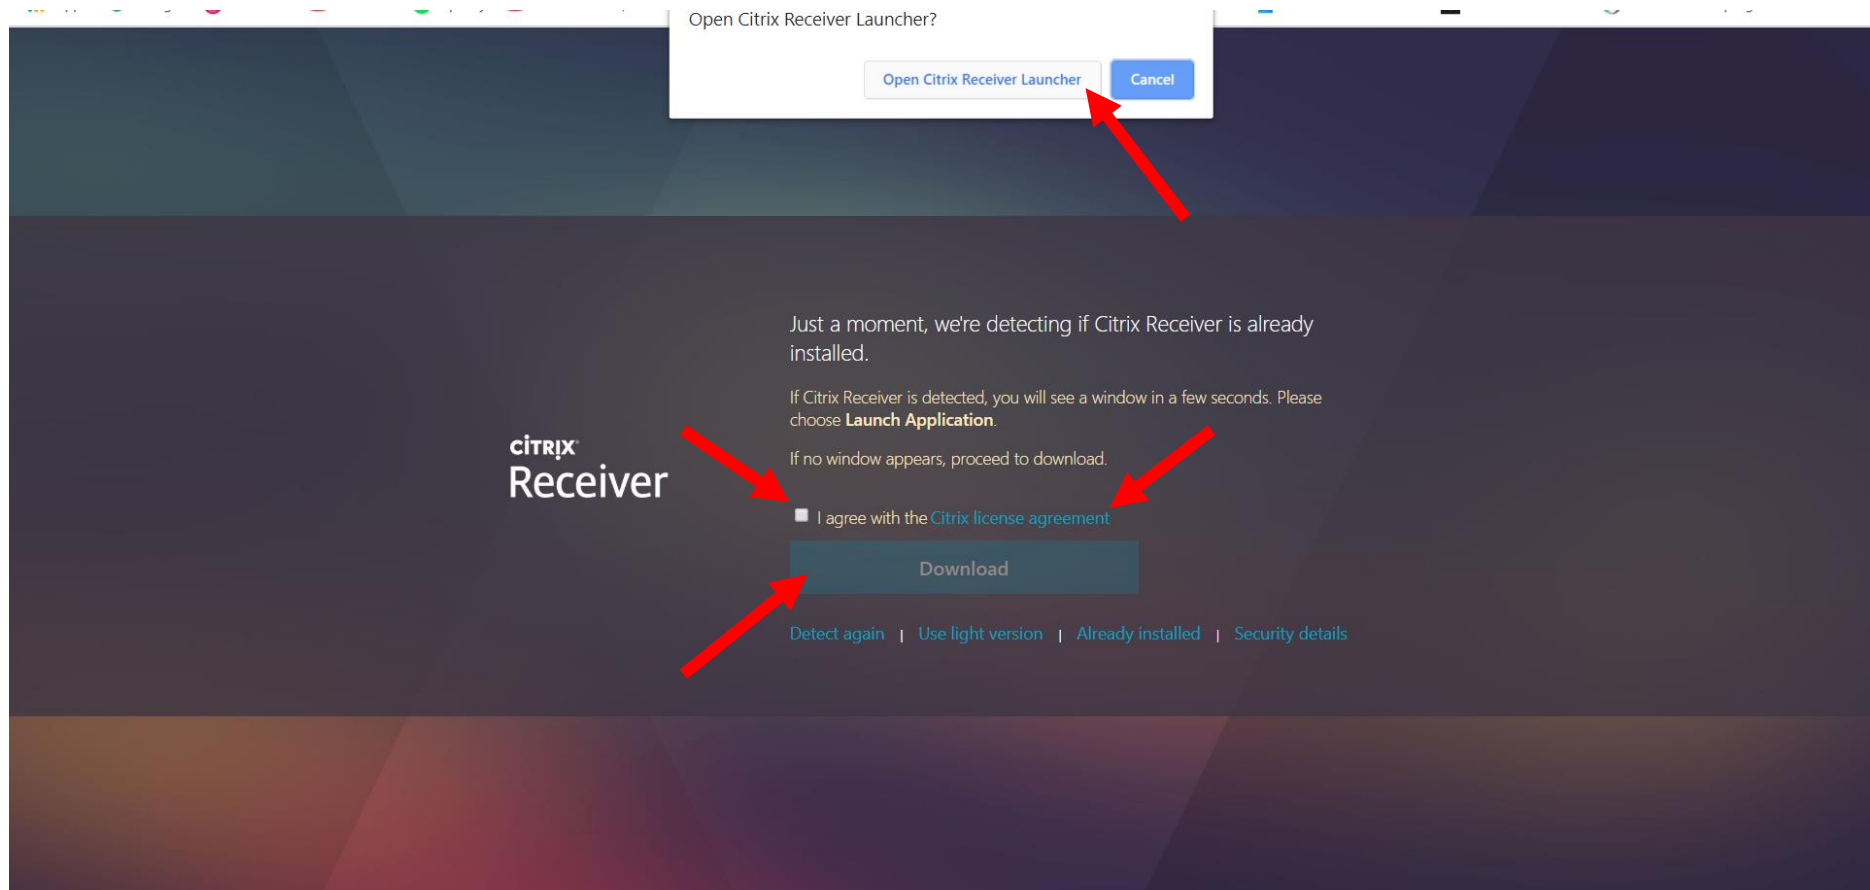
Open Citrix Receiver Launcher?

Open Citrix Receiver Launcher

Cancel

CiTRiX
Receiver

Just a moment, we're detecting if Citrix Receiver is already installed.

If Citrix Receiver is detected, you will see a window in a few seconds. Please choose **Launch Application**.

If no window appears, proceed to download.

I agree with the Citrix license agreement

Download

Detect again | Use light version | Already installed | Security details